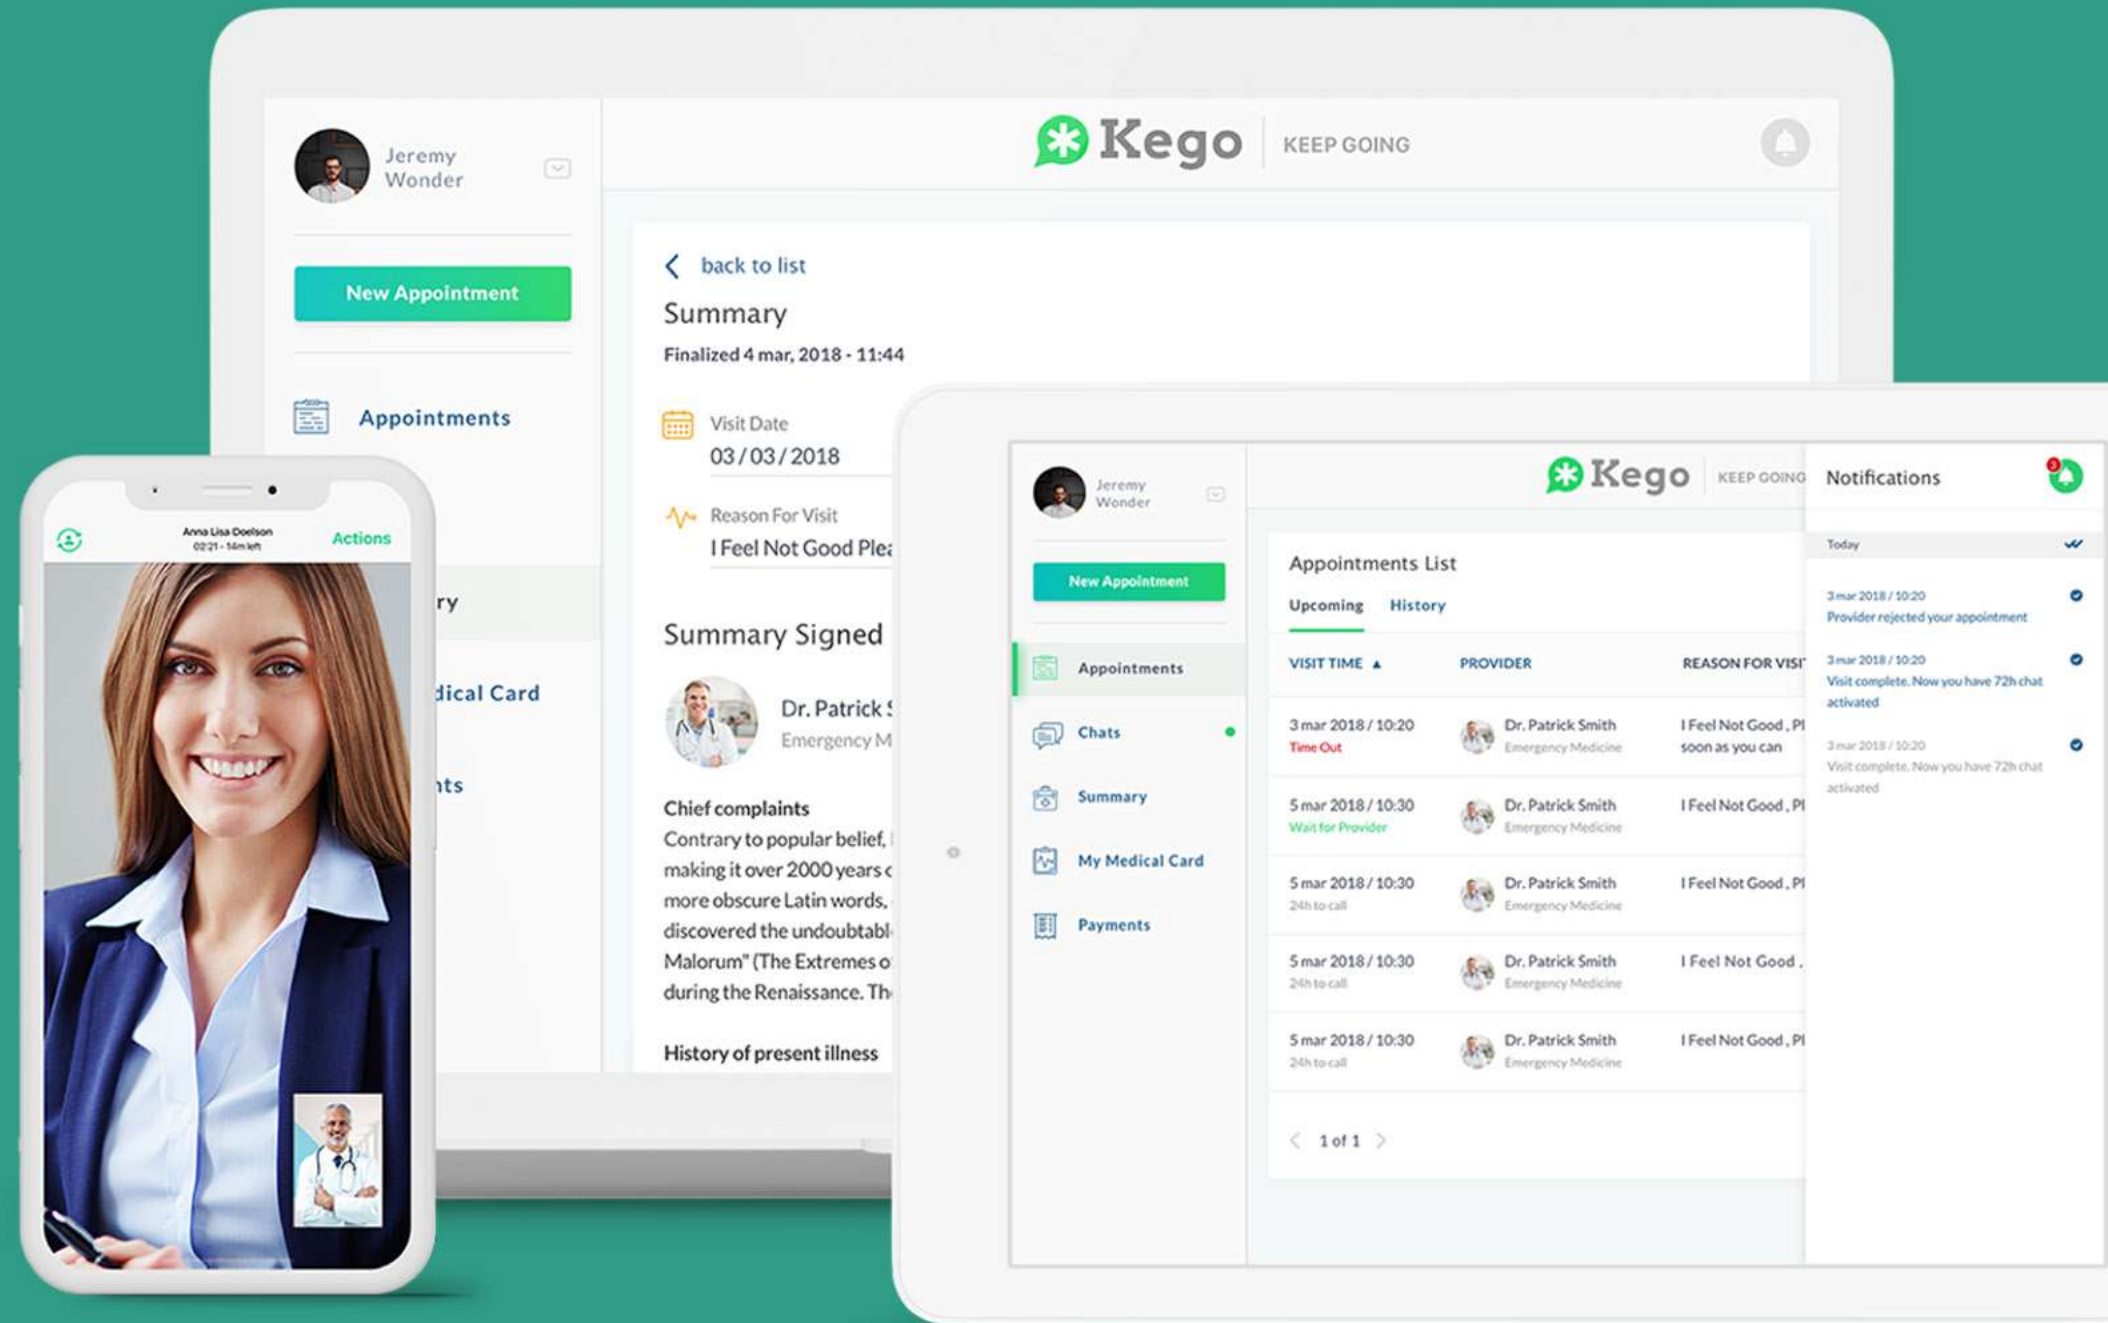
Jeremy Wonder

New Appointment

Appointments

ry

dical Card

nts

Kego KEEP GOING

back to list

Summary

Finalized 4 mar, 2018 - 11:44

Visit Date
03 / 03 / 2018

Reason For Visit
I Feel Not Good Plea

Summary Signed

Dr. Patrick S
Emergency M

Chief complaints
Contrary to popular belief, making it over 2000 years c more obscure Latin words, discovered the undoubtabl Malorum" (The Extremes o during the Renaissance. Th

History of present illness

Anna Lisa Doelson
02:21 - 14m left
Actions

Jeremy Wonder

New Appointment

Appointments

Chats

Summary

My Medical Card

Payments

Kego KEEP GOING

Appointments List

Upcoming History

| VISIT TIME ▲ | PROVIDER | REASON FOR VISIT |
|---|---|---|
| 3 mar 2018 / 10:20 Time Out | Dr. Patrick Smith Emergency Medicine | I Feel Not Good , Pl soon as you can |
| 5 mar 2018 / 10:30 Wait for Provider | Dr. Patrick Smith Emergency Medicine | I Feel Not Good , Pl |
| 5 mar 2018 / 10:30 24h to call | Dr. Patrick Smith Emergency Medicine | I Feel Not Good , Pl |
| 5 mar 2018 / 10:30 24h to call | Dr. Patrick Smith Emergency Medicine | I Feel Not Good , |
| 5 mar 2018 / 10:30 24h to call | Dr. Patrick Smith Emergency Medicine | I Feel Not Good , Pl |

1 of 1

Notifications

Today

3 mar 2018 / 10:20
Provider rejected your appointment

3 mar 2018 / 10:20
Visit complete. Now you have 72h chat activated

3 mar 2018 / 10:20
Visit complete. Now you have 72h chat activated